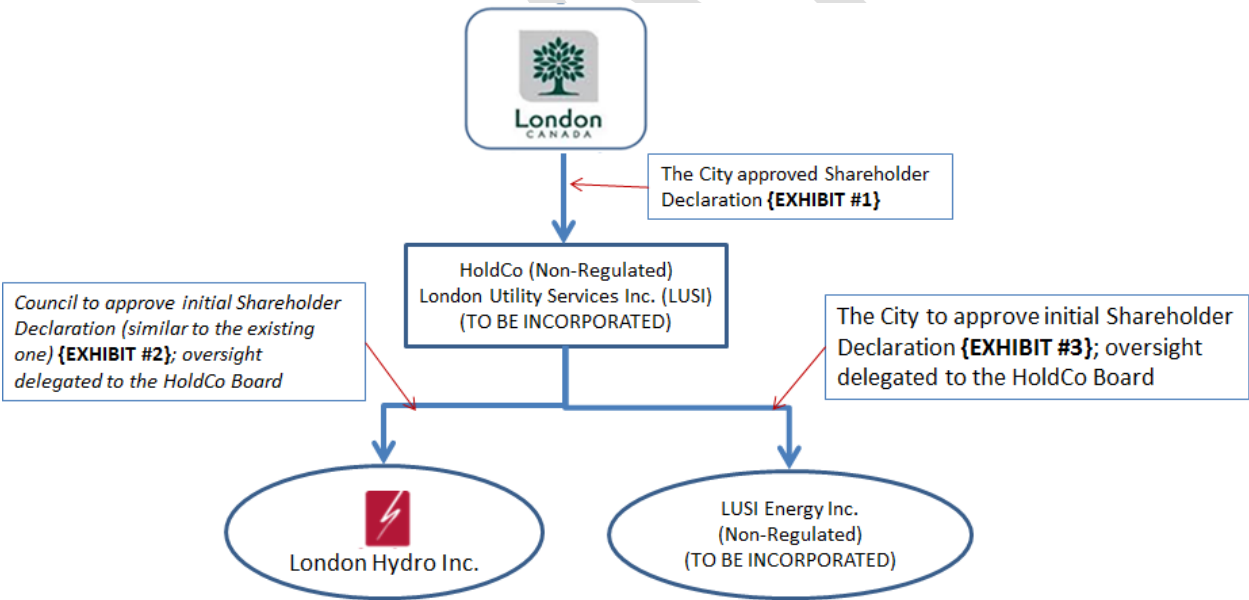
London
CANADA

The City approved Shareholder Declaration **{EXHIBIT #1}**

HoldCo (Non-Regulated)
London Utility Services Inc. (LUSI)
(TO BE INCORPORATED)

*Council to approve initial Shareholder Declaration (similar to the existing one)* **{EXHIBIT #2}***; oversight delegated to the HoldCo Board*

The City to approve initial Shareholder Declaration **{EXHIBIT #3}**; oversight delegated to the HoldCo Board

London Hydro Inc.

LUSI Energy Inc.
(Non-Regulated)
(TO BE INCORPORATED)